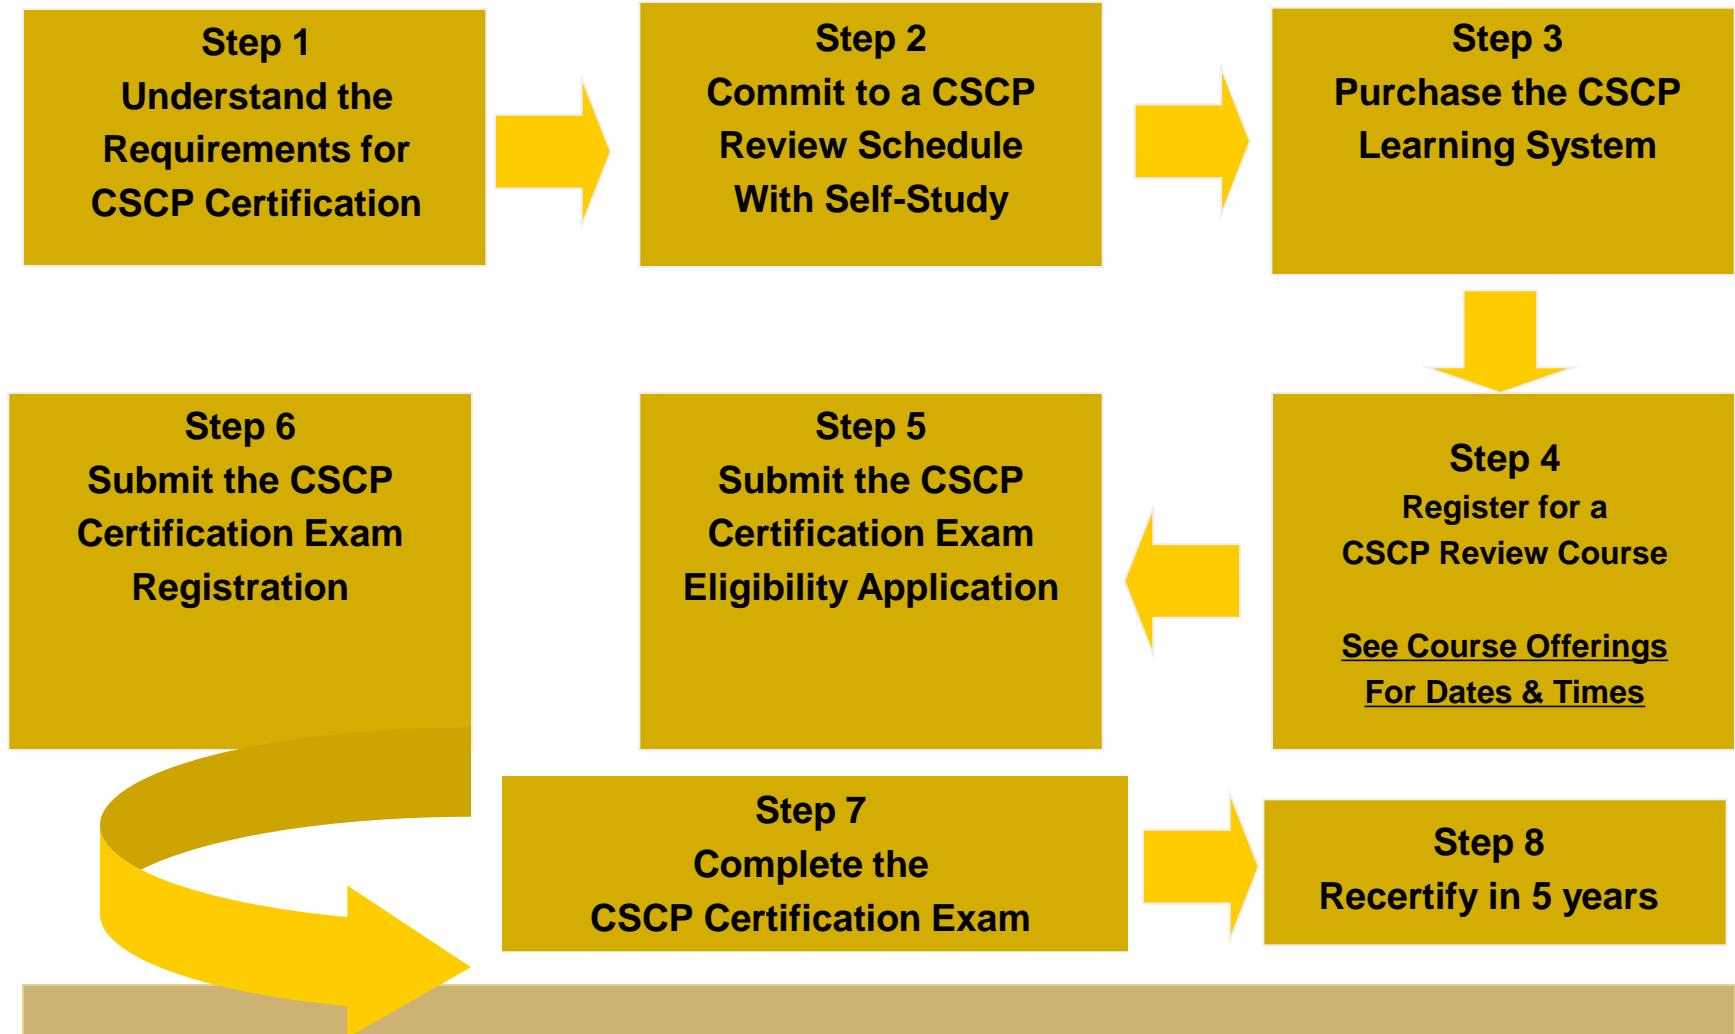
Step 1
Understand the Requirements for CSCP Certification

Step 2
Commit to a CSCP Review Schedule With Self-Study

Step 3
Purchase the CSCP Learning System

Step 4
Register for a CSCP Review Course

See Course Offerings For Dates & Times

Step 5
Submit the CSCP Certification Exam Eligibility Application

Step 6
Submit the CSCP Certification Exam Registration

Step 7
Complete the CSCP Certification Exam

Step 8
Recertify in 5 years